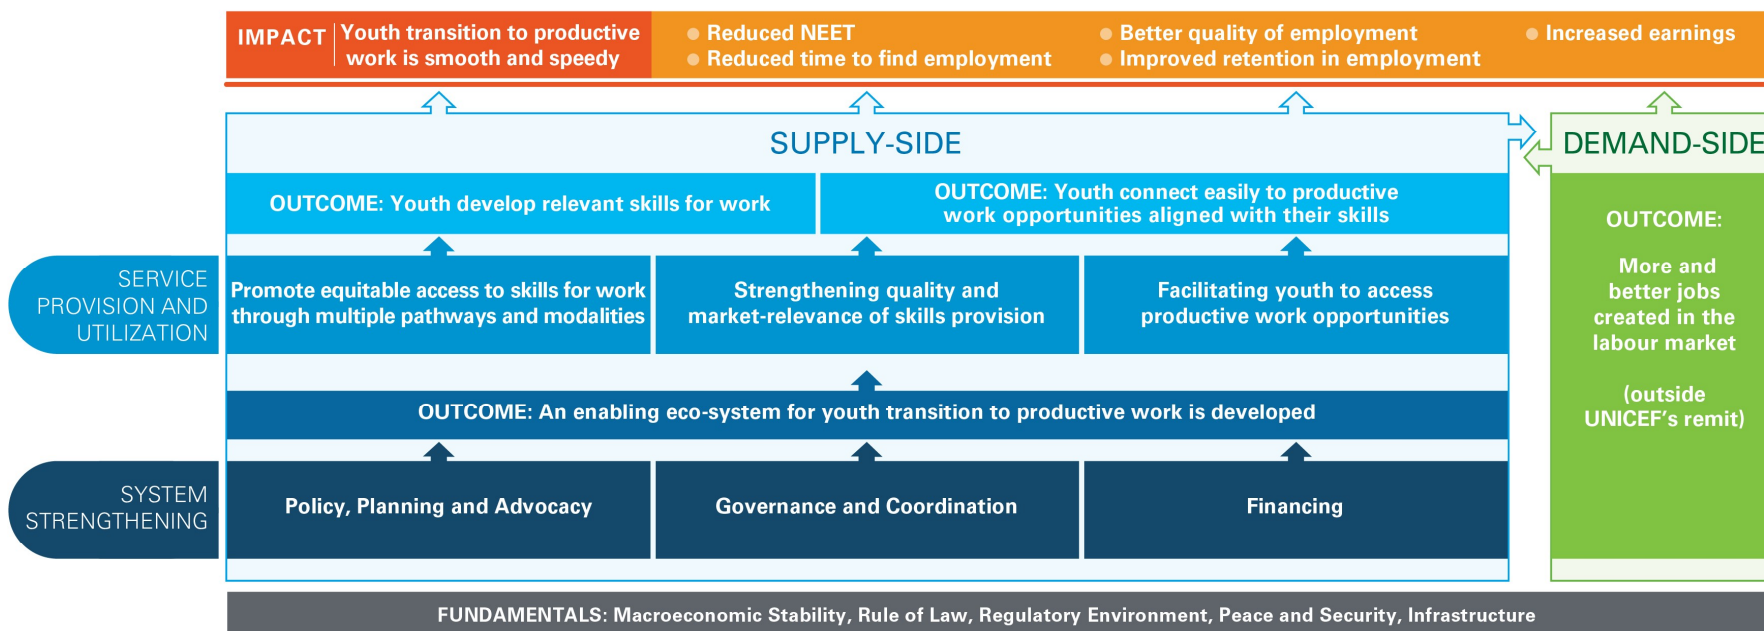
IMPACT Youth transition to productive work is smooth and speedy

Reduced NEET
Reduced time to find employment

Better quality of employment
Improved retention in employment

Increased earnings

SUPPLY-SIDE

DEMAND-SIDE

OUTCOME: Youth develop relevant skills for work

OUTCOME: Youth connect easily to productive work opportunities aligned with their skills

OUTCOME:

More and better jobs created in the labour market

(outside UNICEF's remit)

SERVICE PROVISION AND UTILIZATION

Promote equitable access to skills for work through multiple pathways and modalities

Strengthening quality and market-relevance of skills provision

Facilitating youth to access productive work opportunities

OUTCOME: An enabling eco-system for youth transition to productive work is developed

SYSTEM STRENGTHENING

Policy, Planning and Advocacy

Governance and Coordination

Financing

FUNDAMENTALS: Macroeconomic Stability, Rule of Law, Regulatory Environment, Peace and Security, Infrastructure